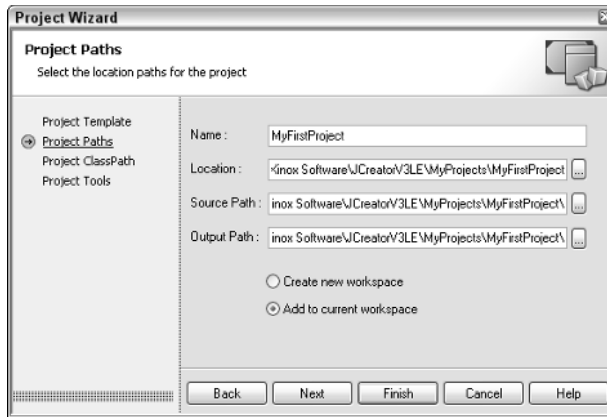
Project Wizard

Project Paths
Select the location paths for the project

Project Template
Project Paths
Project ClassPath
Project Tools

Name : MyFirstProject

Location : Xinox Software\JCreatorV3LE\MyProjects\MyFirstProject ...

Source Path : inox Software\JCreatorV3LE\MyProjects\MyFirstProject\ ...

Output Path : inox Software\JCreatorV3LE\MyProjects\MyFirstProject\ ...

Create new workspace

Add to current workspace

Back Next Finish Cancel Help